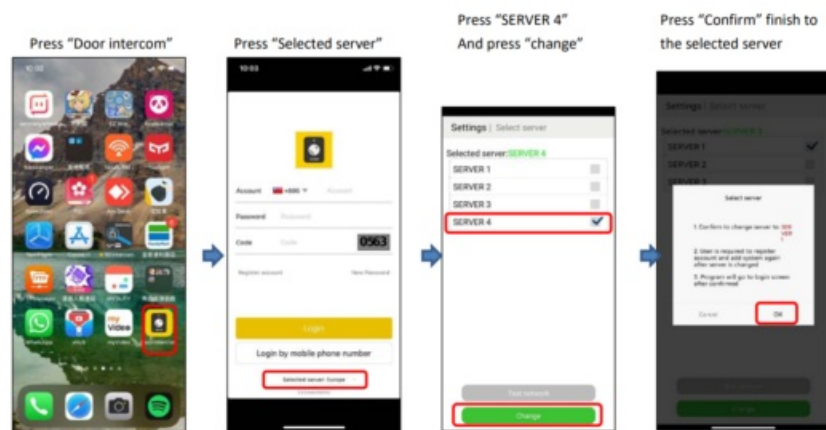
Press “Door intercom”

Press “Selected server”

10:03

Account +886 Account

Password Password

Code Code 0563

Register account

New Password

Login

Login by mobile phone number

Selected server: Europe

Press “SERVER 4”
And press “change”

Settings | Select server

Selected server:SERVER 4

SERVER 1

SERVER 2

SERVER 3

SERVER 4

Test network

Change

Press “Confirm” finish to the selected server

Settings | Select server

Selected server:SERVER 4

SERVER 1

SERVER 2

SERVER 3

Select server

1.Confirm to change server to SERVER 4

2. User is required to register account and add system again after server is changed

3. Program will go to login screen after confirmed

Cancel

OK

Change